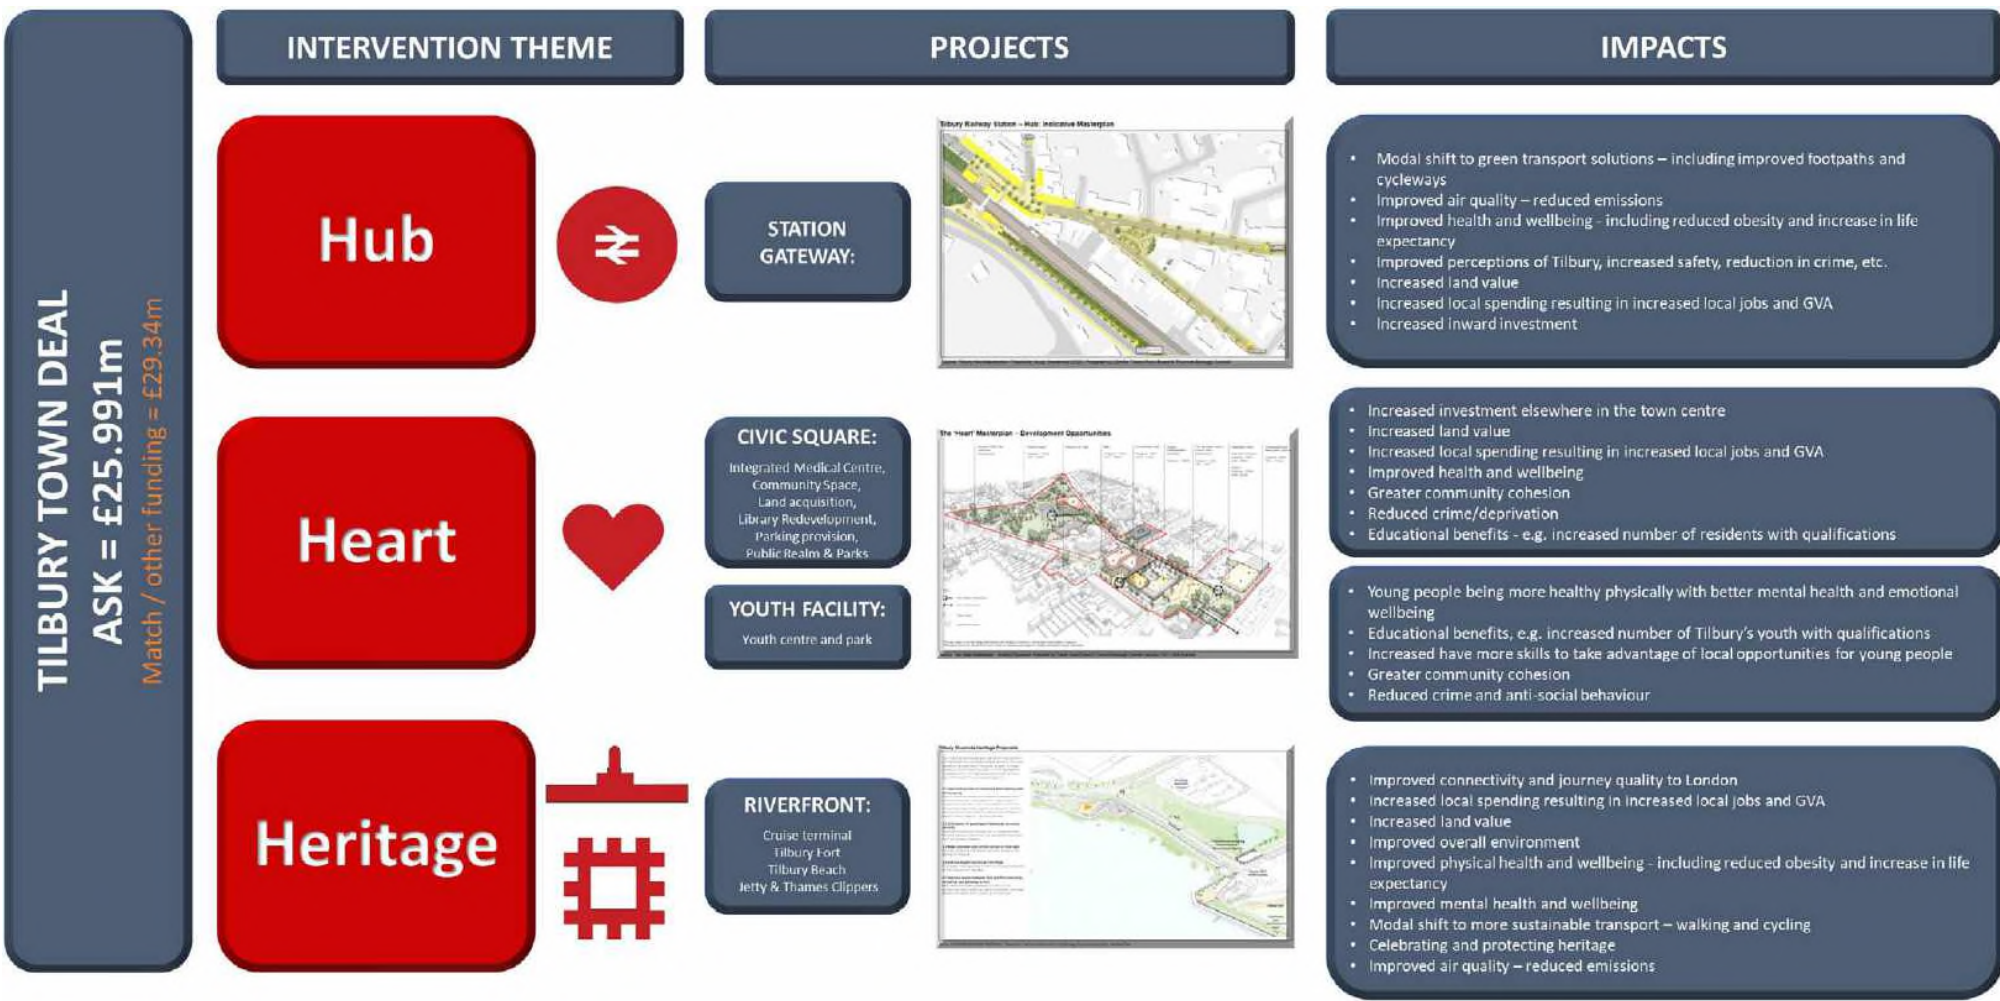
TILBURY TOWN DEAL
ASK = £25.991m
Match / other funding = £29.34m

INTERVENTION THEME

PROJECTS

IMPACTS

Hub

STATION GATEWAY:

Tilbury Railway Station – Hub: Indicative Masterplan

- Modal shift to green transport solutions – including improved footpaths and cycleways
- Improved air quality – reduced emissions
- Improved health and wellbeing - including reduced obesity and increase in life expectancy
- Improved perceptions of Tilbury, increased safety, reduction in crime, etc.
- Increased land value
- Increased local spending resulting in increased local jobs and GVA
- Increased inward investment

Heart

CIVIC SQUARE:
Integrated Medical Centre, Community Space, Land acquisition, Library Redevelopment, Parking provision, Public Realm & Parks

YOUTH FACILITY:
Youth centre and park

The 'Heart' Masterplan – Development Opportunities

- Increased investment elsewhere in the town centre
- Increased land value
- Increased local spending resulting in increased local jobs and GVA
- Improved health and wellbeing
- Greater community cohesion
- Reduced crime/deprivation
- Educational benefits - e.g. increased number of residents with qualifications

- Young people being more healthy physically with better mental health and emotional wellbeing
- Educational benefits, e.g. increased number of Tilbury's youth with qualifications
- Increased have more skills to take advantage of local opportunities for young people
- Greater community cohesion
- Reduced crime and anti-social behaviour

Heritage

RIVERFRONT:
Cruise terminal
Tilbury Fort
Tilbury Beach
Jetty & Thames Clippers

- Improved connectivity and journey quality to London
- Increased local spending resulting in increased local jobs and GVA
- Increased land value
- Improved overall environment
- Improved physical health and wellbeing - including reduced obesity and increase in life expectancy
- Improved mental health and wellbeing
- Modal shift to more sustainable transport – walking and cycling
- Celebrating and protecting heritage
- Improved air quality – reduced emissions